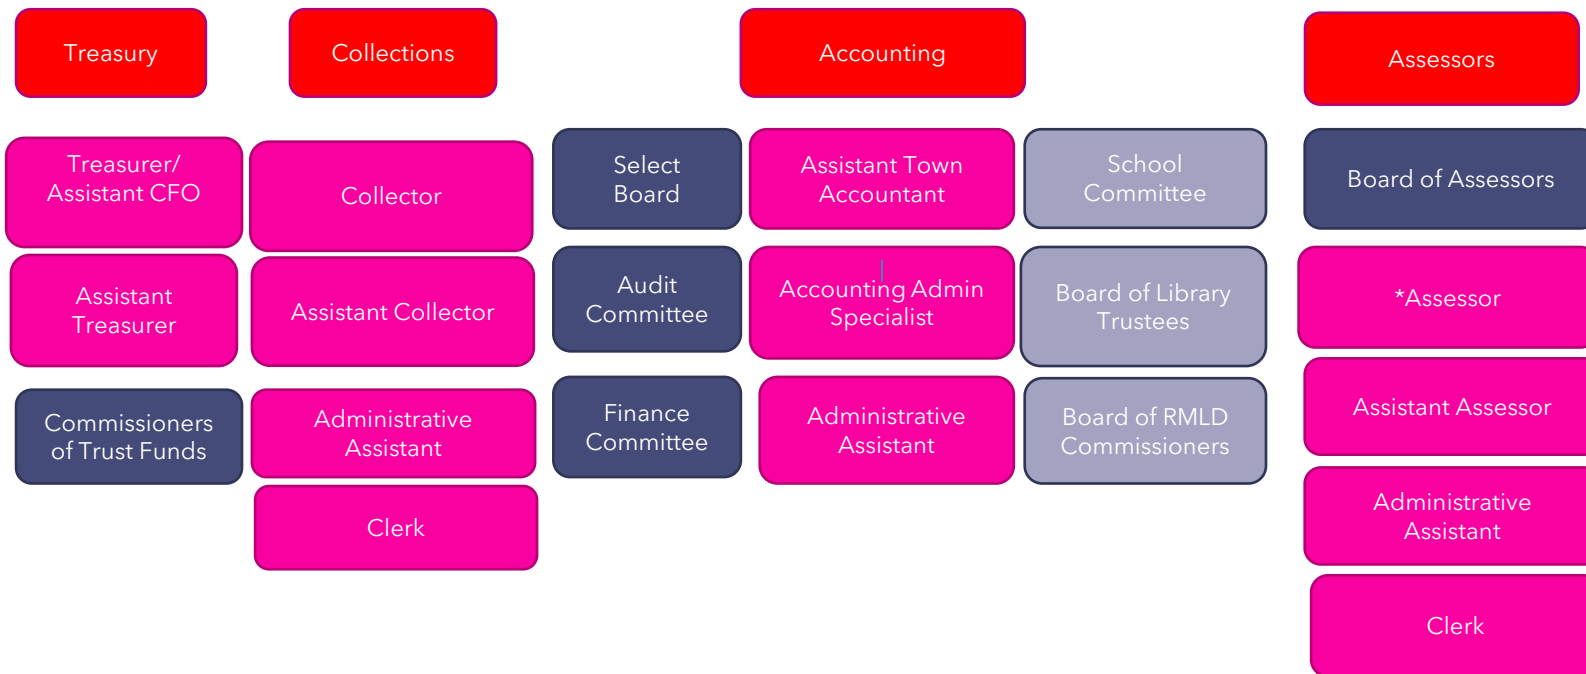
Treasury

Treasurer/ Assistant CFO

Assistant Treasurer

Commissioners of Trust Funds

Collections

Collector

Assistant Collector

Administrative Assistant

Clerk

Accounting

Select Board

Audit Committee

Finance Committee

Assistant Town Accountant

Accounting Admin Specialist

Administrative Assistant

School Committee

Board of Library Trustees

Board of RMLD Commissioners

Assessors

Board of Assessors

*Assessor

Assistant Assessor

Administrative Assistant

Clerk